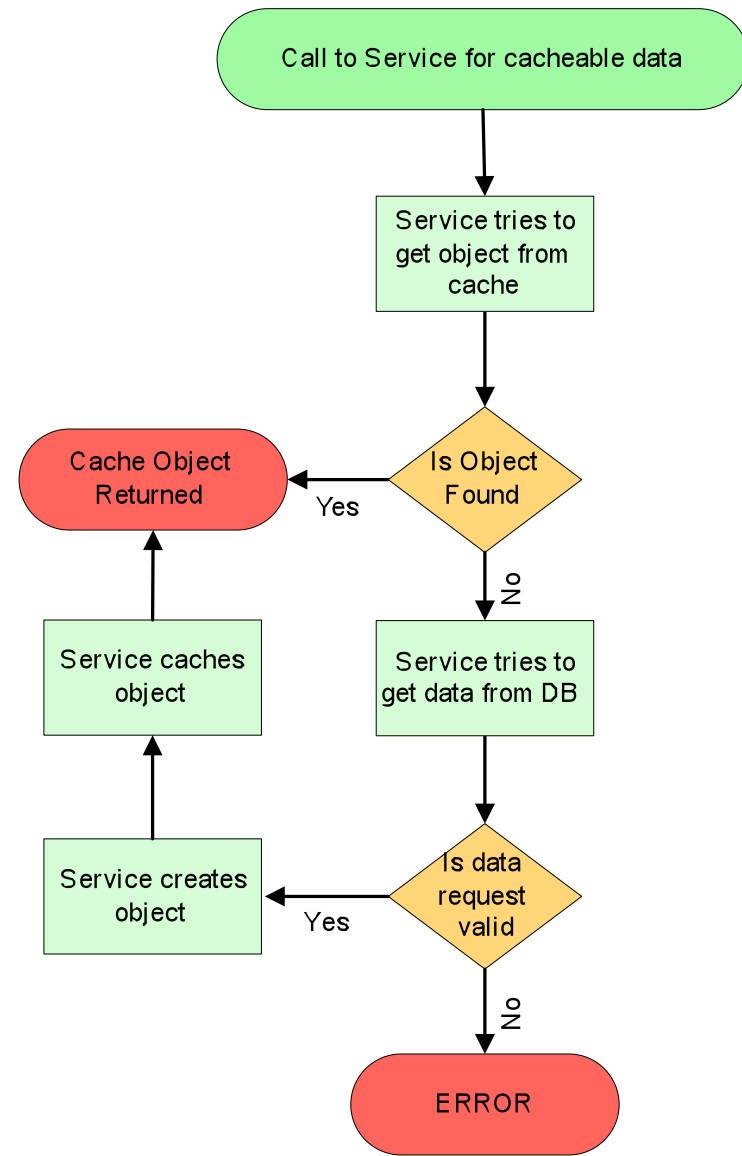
Call to Service for cacheable data

Service tries to get object from cache

Is Object Found

Yes

Cache Object Returned

No

Service tries to get data from DB

Service caches object

Is data request valid

Yes

Service creates object

No

ERROR